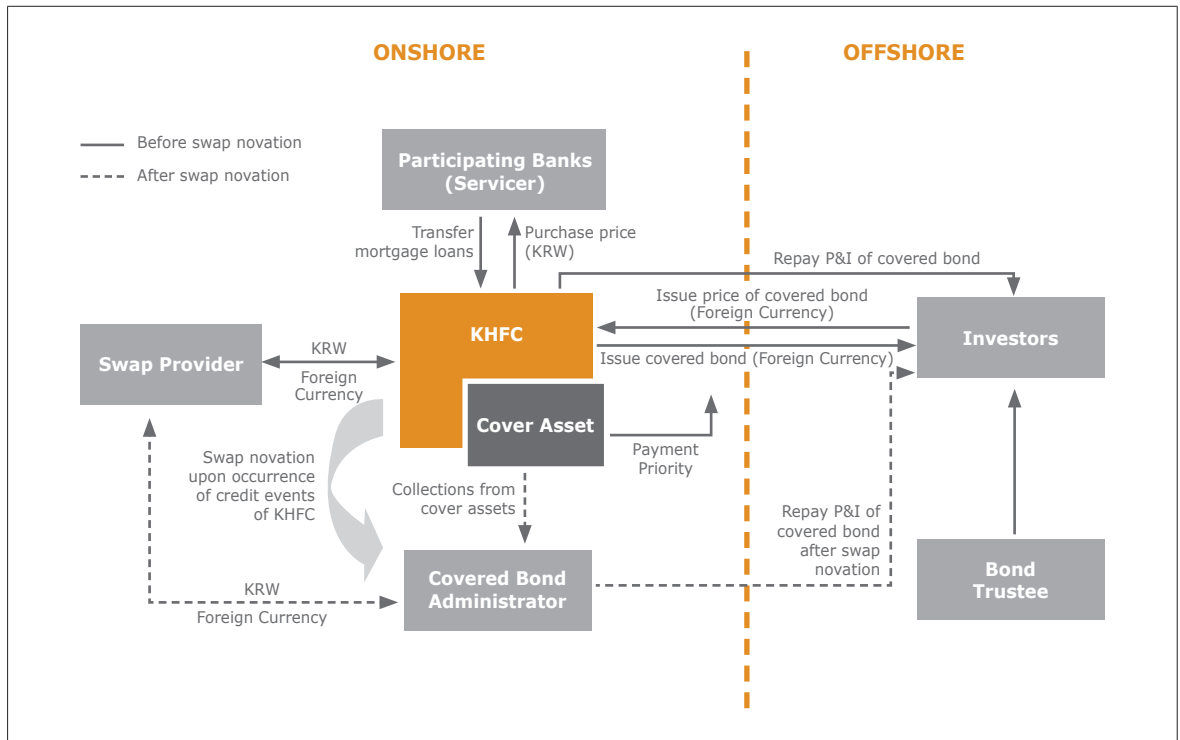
ONSHORE

OFFSHORE

Before swap novation

After swap novation

Participating Banks (Servicer)

Transfer mortgage loans

Purchase price (KRW)

Repay P&I of covered bond

Issue price of covered bond (Foreign Currency)

KHFC

Investors

Swap Provider

KRW

Foreign Currency

Issue covered bond (Foreign Currency)

Cover Asset

Payment Priority

Swap novation upon occurrence of credit events of KHFC

Collections from cover assets

Repay P&I of covered bond after swap novation

Covered Bond Administrator

KRW

Foreign Currency

Bond Trustee